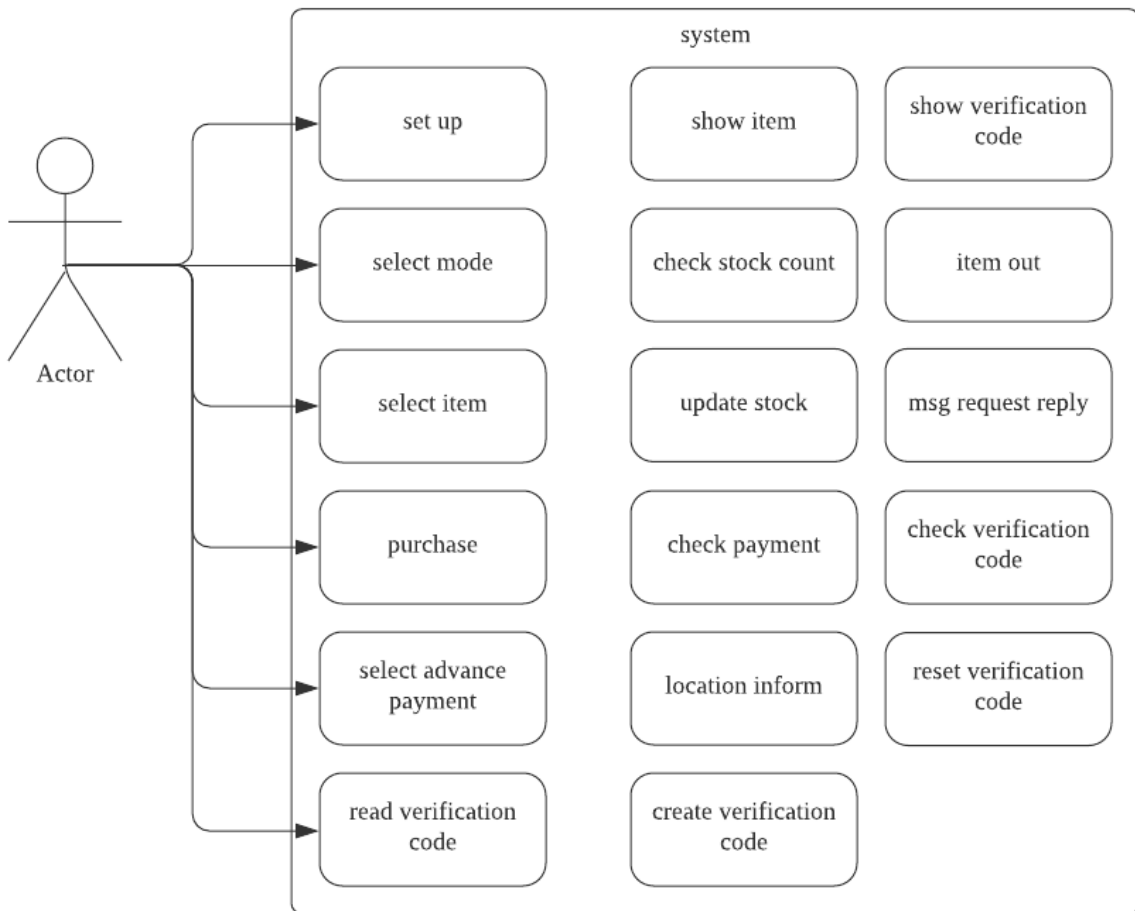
system

Actor

set up

select mode

select item

purchase

select advance payment

read verification code

show item

check stock count

update stock

check payment

location inform

create verification code

show verification code

item out

msg request reply

check verification code

reset verification code